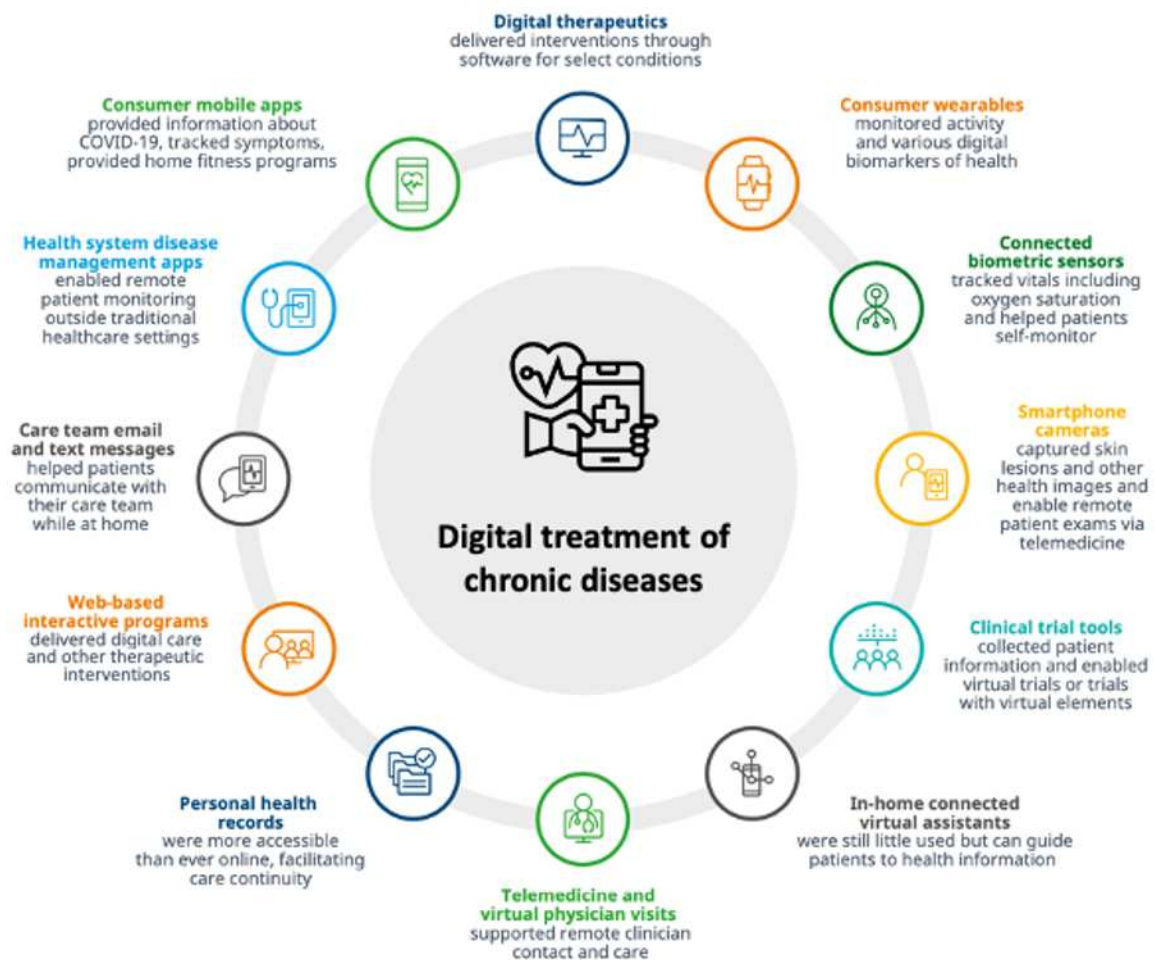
Digital therapeutics
delivered interventions through software for select conditions

Consumer wearables
monitored activity and various digital biomarkers of health

Connected biometric sensors
tracked vitals including oxygen saturation and helped patients self-monitor

Smartphone cameras
captured skin lesions and other health images and enable remote patient exams via telemedicine

Clinical trial tools
collected patient information and enabled virtual trials or trials with virtual elements

In-home connected virtual assistants
were still little used but can guide patients to health information

Telemedicine and virtual physician visits
supported remote clinician contact and care

Personal health records
were more accessible than ever online, facilitating care continuity

Web-based interactive programs
delivered digital care and other therapeutic interventions

Care team email and text messages
helped patients communicate with their care team while at home

Health system disease management apps
enabled remote patient monitoring outside traditional healthcare settings

Consumer mobile apps
provided information about COVID-19, tracked symptoms, provided home fitness programs

Digital treatment of chronic diseases